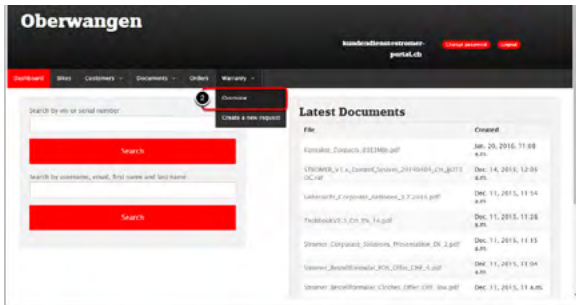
Oberwangen

kundendienst-stromer-portal.ch

Change password

Logout

Dashboard

Bikes

Customers

Documents

Orders

Warranty

2

Overview

Create a new request

Search by vin or serial number

Search

Search by username, email, first name and last name

Search

Latest Documents

| File | Created |
|---|---|
| Kontakt_Contacts_03EIMbb.pdf | Jan. 20, 2016, 11:08 a.m. |
| STROMER_V1.x_Content_System_20150404_CH_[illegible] DC.rar | Dec. 14, 2015, 12:05 a.m. |
| Lieferzeit_d_reparatur_Nebstand_4.3.2015.pdf | Dec. 11, 2015, 11:34 a.m. |
| Testbooks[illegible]_CH_EN_14.pdf | Dec. 11, 2015, 11:28 a.m. |
| Stromer_Corporate_Solutions_Preisetabelle_DE_2.pdf | Dec. 11, 2015, 11:15 a.m. |
| Stromer_Bestellformular_POS_Offer_CHF_4.pdf | Dec. 11, 2015, 11:04 a.m. |
| Stromer_Bestellformular_Clothes_Offer_CHF_low.pdf | Dec. 11, 2015, 11 a.m. |